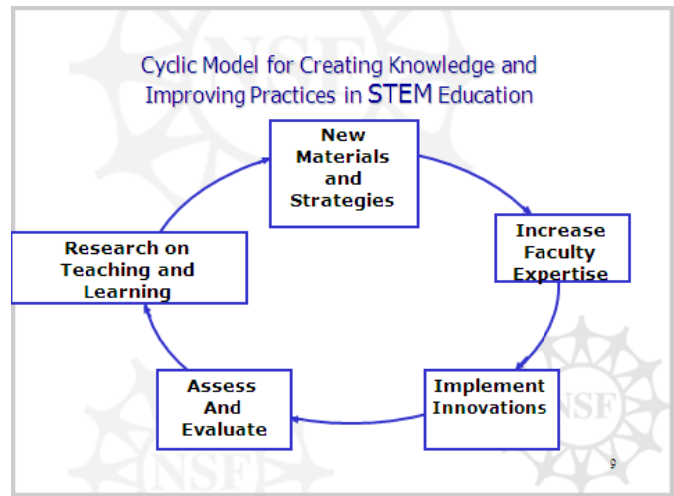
Cyclic Model for Creating Knowledge and Improving Practices in STEM Education

New Materials and Strategies

Increase Faculty Expertise

Implement Innovations

Assess And Evaluate

Research on Teaching and Learning

NSF

NSF

9